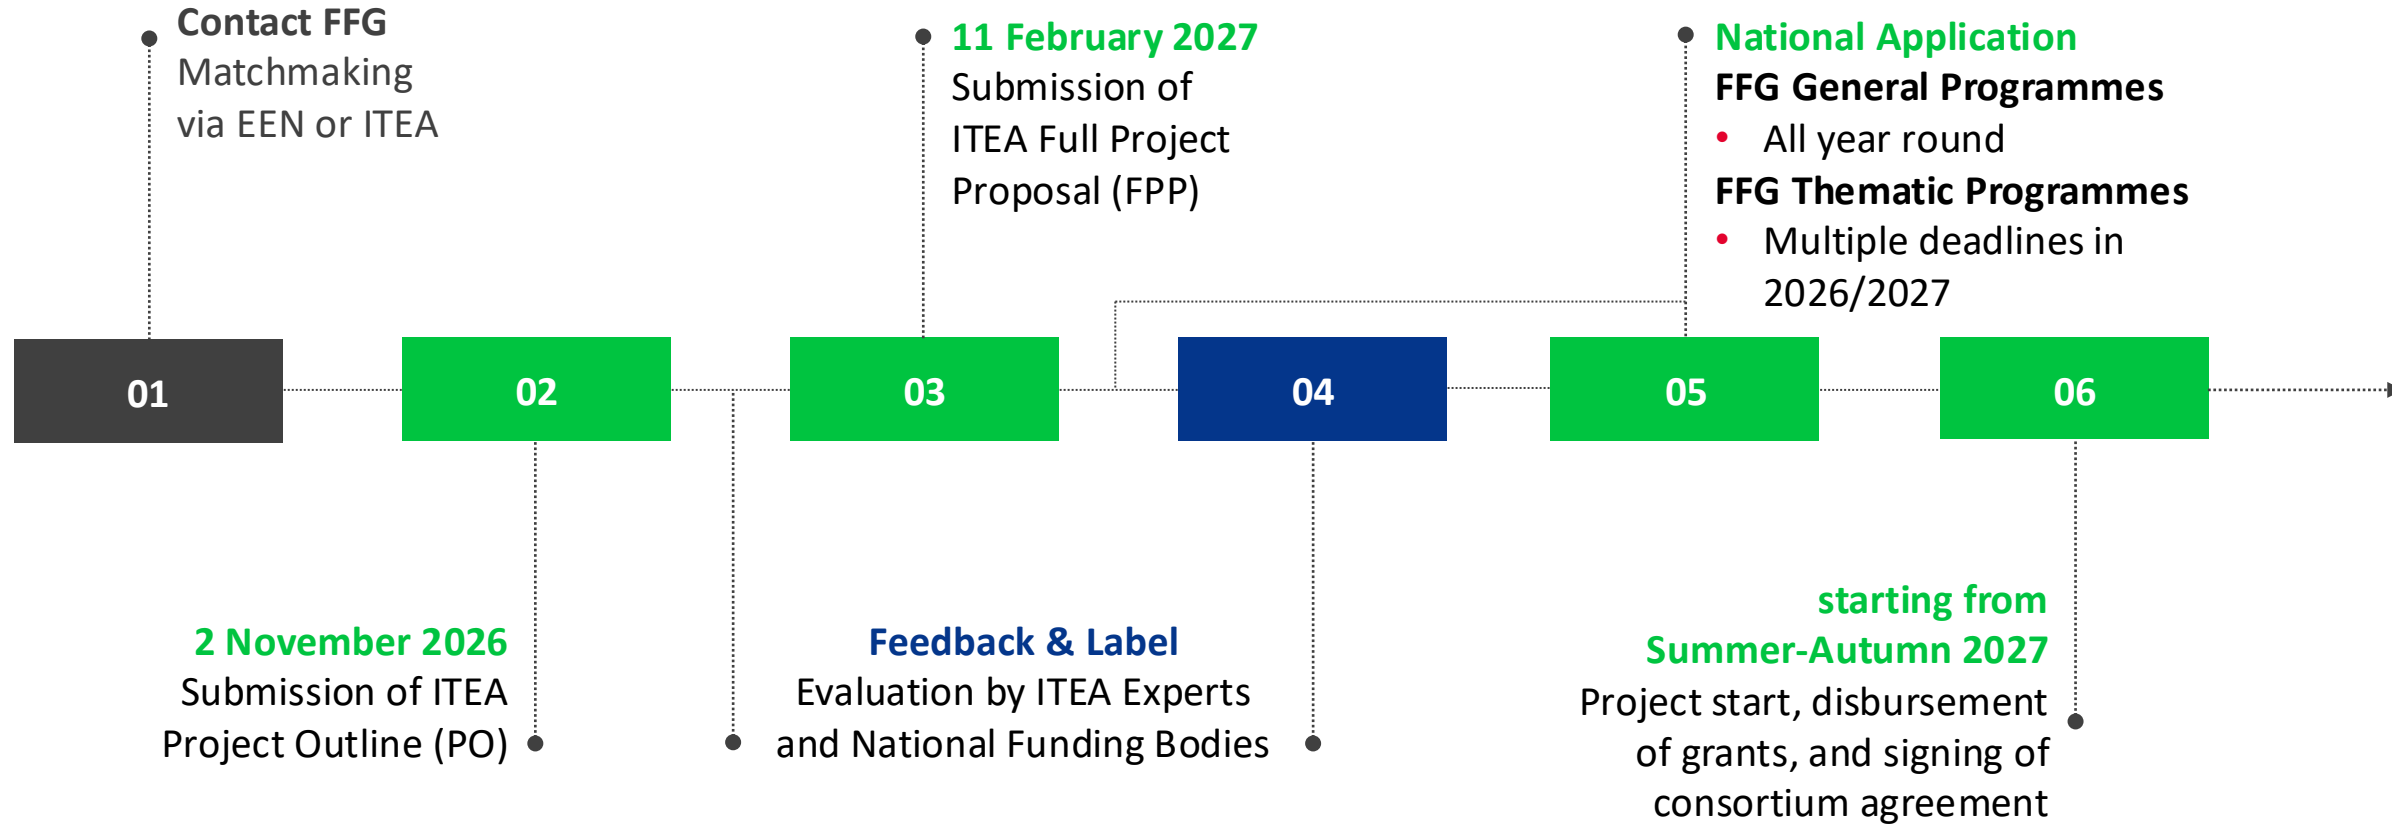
Contact FFG
Matchmaking via EEN or ITEA

11 February 2027
Submission of ITEA Full Project Proposal (FPP)

National Application
FFG General Programmes
• All year round
FFG Thematic Programmes
• Multiple deadlines in 2026/2027

01

02

03

04

05

06

2 November 2026
Submission of ITEA Project Outline (PO)

Feedback & Label
Evaluation by ITEA Experts and National Funding Bodies

starting from Summer-Autumn 2027
Project start, disbursement of grants, and signing of consortium agreement